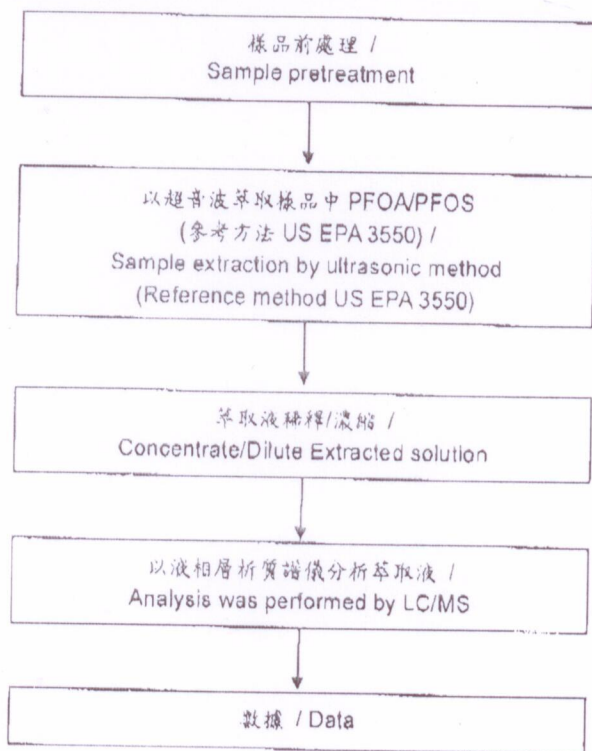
樣品前處理 /
Sample pretreatment

以超音波萃取樣品中 PFOA/PFOS
(參考方法 US EPA 3550) /
Sample extraction by ultrasonic method
(Reference method US EPA 3550)

萃取液稀釋/濃縮 /
Concentrate/Dilute Extracted solution

以液相層析質譜儀分析萃取液 /
Analysis was performed by LC/MS

數據 / Data